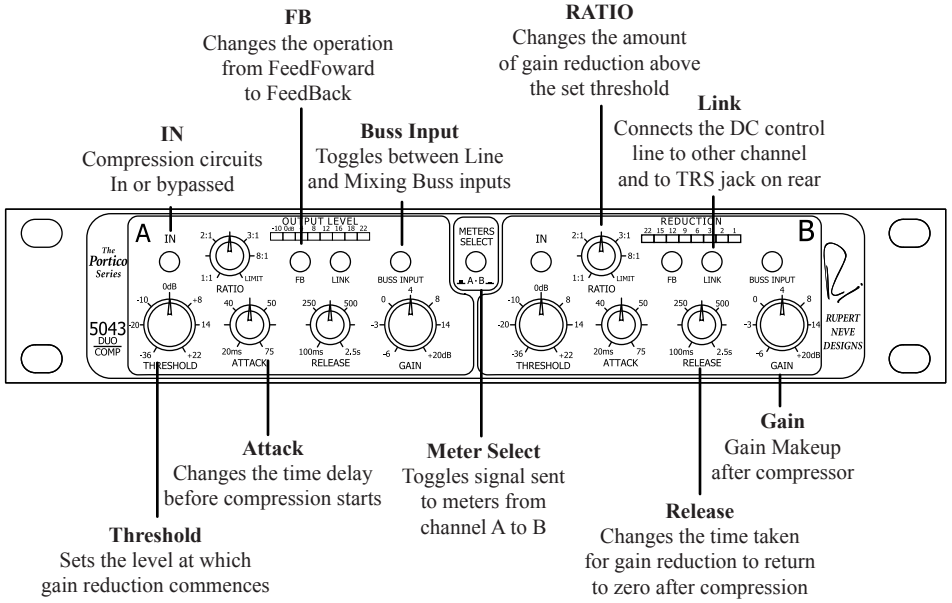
FB
Changes the operation from FeedFoward to FeedBack

RATIO
Changes the amount of gain reduction above the set threshold

IN
Compression circuits In or bypassed

Buss Input
Toggles between Line and Mixing Buss inputs

Link
Connects the DC control line to other channel and to TRS jack on rear

The Portico Series

5043 DUO COMP

A

IN

2:1 3:1 8:1 1:1 LIMIT
RATIO

OUTPUT LEVEL
-10 0dB 8 12 16 18 22

FB LINK BUSS INPUT

METERS SELECT
A - B

-10 0dB +8 -20 +14 -36 +22
THRESHOLD

40 50 20ms 75
ATTACK

250 500 100ms 2.5s
RELEASE

0 4 8 -3 +14 -6 +20dB
GAIN

IN

2:1 3:1 8:1 1:1 LIMIT
RATIO

REDUCTION
22 15 12 9 6 3 2 1

FB LINK BUSS INPUT

B

RUPERT NEVE DESIGNS

-10 0dB 8 -20 14 -36 +22
THRESHOLD

40 50 20ms 75
ATTACK

250 500 100ms 2.5s
RELEASE

0 4 8 -3 +14 -6 +20dB
GAIN

Attack
Changes the time delay before compression starts

Meter Select
Toggles signal sent to meters from channel A to B

Gain
Gain Makeup after compressor

Threshold
Sets the level at which gain reduction commences

Release
Changes the time taken for gain reduction to return to zero after compression